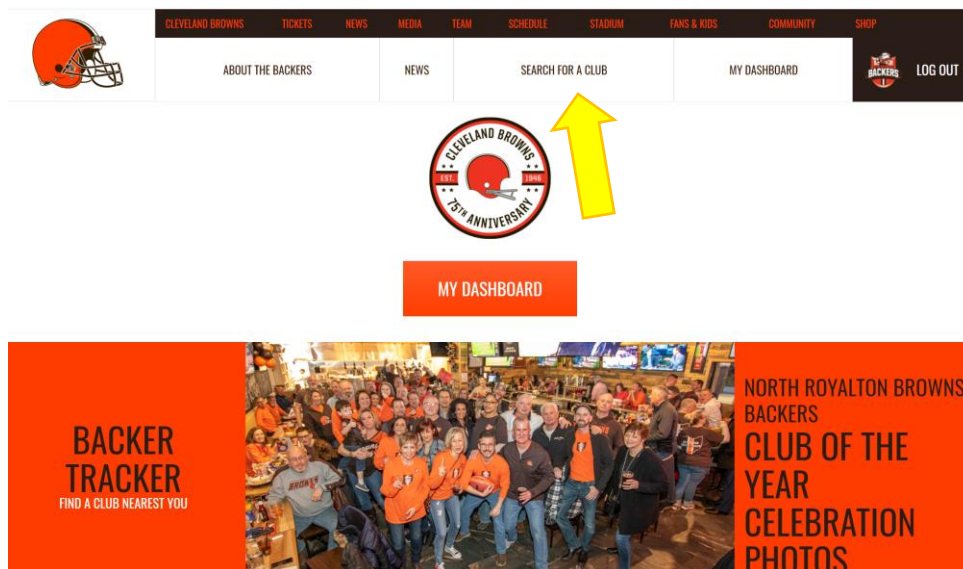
CLEVELAND BROWNS TICKETS NEWS MEDIA TEAM SCHEDULE STADIUM FANS & KIDS COMMUNITY SHOP

ABOUT THE BACKERS NEWS SEARCH FOR A CLUB MY DASHBOARD

BACKERS LOG OUT

CLEVELAND BROWNS EST. 1946 75TH ANNIVERSARY

MY DASHBOARD

BACKER TRACKER
FIND A CLUB NEAREST YOU

NORTH ROYALTON BROWNS BACKERS
CLUB OF THE YEAR CELEBRATION PHOTOS